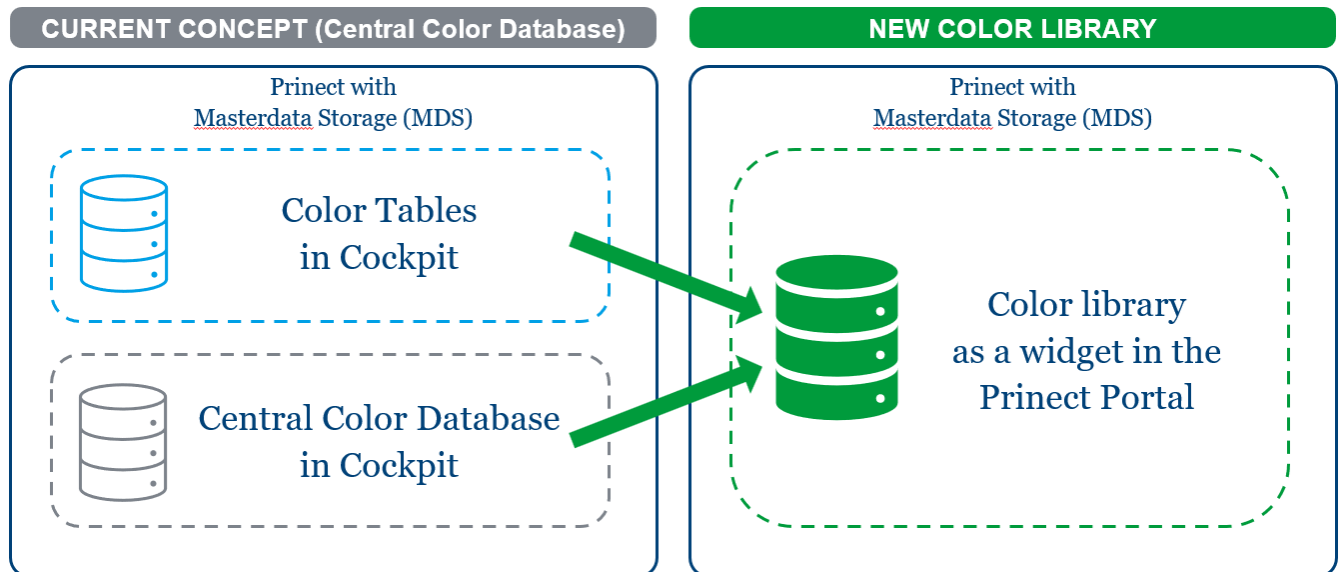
CURRENT CONCEPT (Central Color Database)

Prinect with
Masterdata Storage (MDS)

Color Tables
in Cockpit

Central Color Database
in Cockpit

NEW COLOR LIBRARY

Prinect with
Masterdata Storage (MDS)

Color library
as a widget in the
Prinect Portal